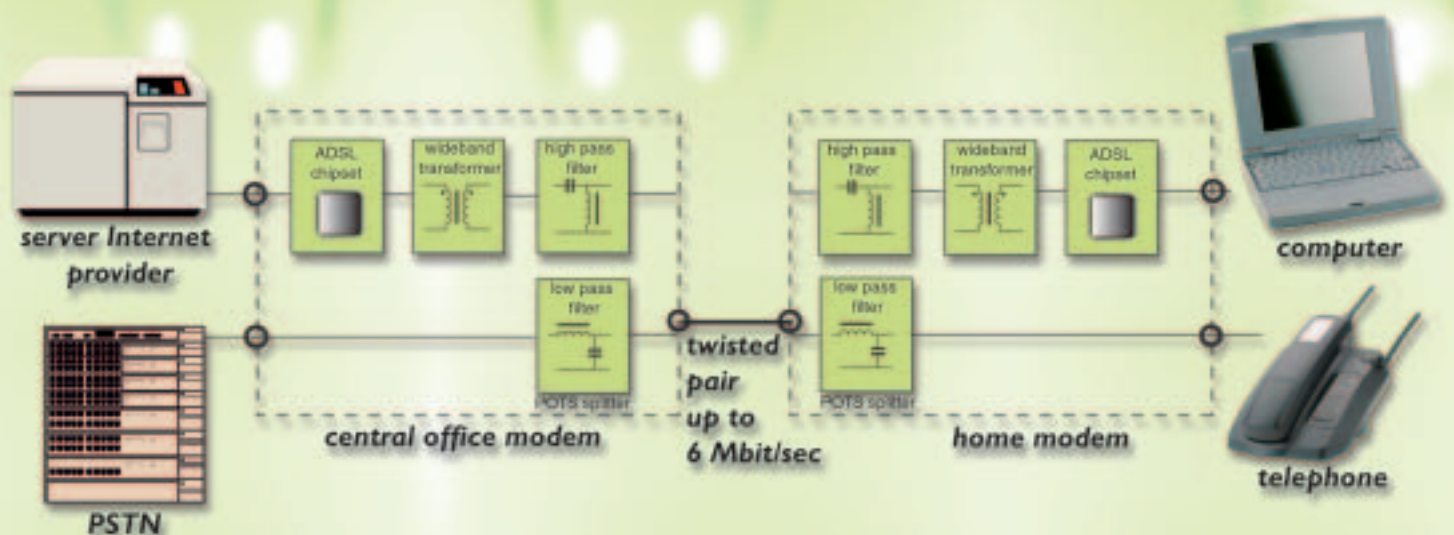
ADSL chipset

wideband transformer

high pass filter

high pass filter

wideband transformer

ADSL chipset

server Internet provider

computer

low pass filter

low pass filter

twisted pair up to 6 Mbit/sec

POTS splitter

POTS splitter

central office modem

home modem

telephone

PSTN